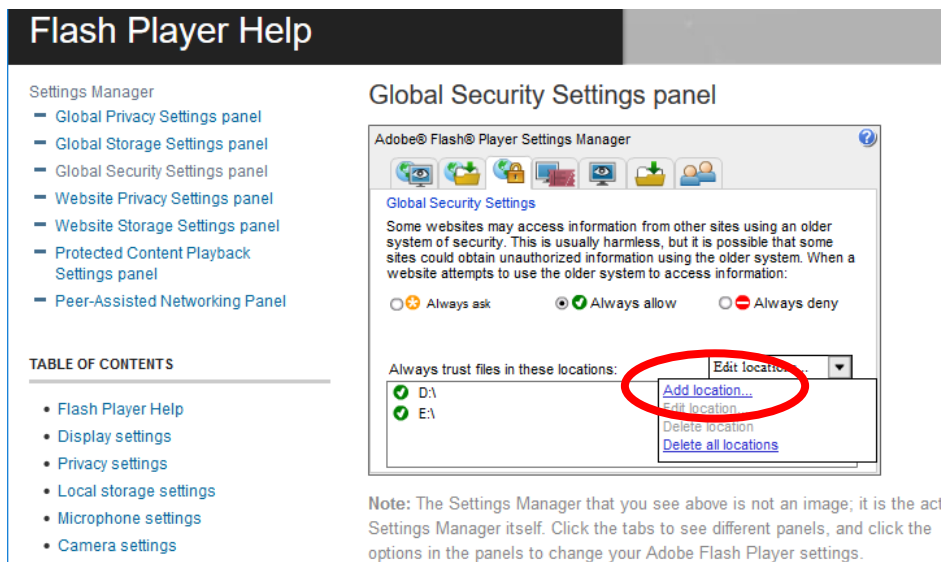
Flash Player Help

Settings Manager
Global Privacy Settings panel
Global Storage Settings panel
Global Security Settings panel
Website Privacy Settings panel
Website Storage Settings panel
Protected Content Playback Settings panel
Peer-Assisted Networking Panel

TABLE OF CONTENTS

- Flash Player Help
- Display settings
- Privacy settings
- Local storage settings
- Microphone settings
- Camera settings

Global Security Settings panel

Adobe® Flash® Player Settings Manager

Global Security Settings

Some websites may access information from other sites using an older system of security. This is usually harmless, but it is possible that some sites could obtain unauthorized information using the older system. When a website attempts to use the older system to access information:

Always ask
Always allow
Always deny

Always trust files in these locations:

Edit locations...

D:\
E:\

Add location...
Edit location...
Delete location
Delete all locations

Note: The Settings Manager that you see above is not an image; it is the act Settings Manager itself. Click the tabs to see different panels, and click the options in the panels to change your Adobe Flash Player settings.